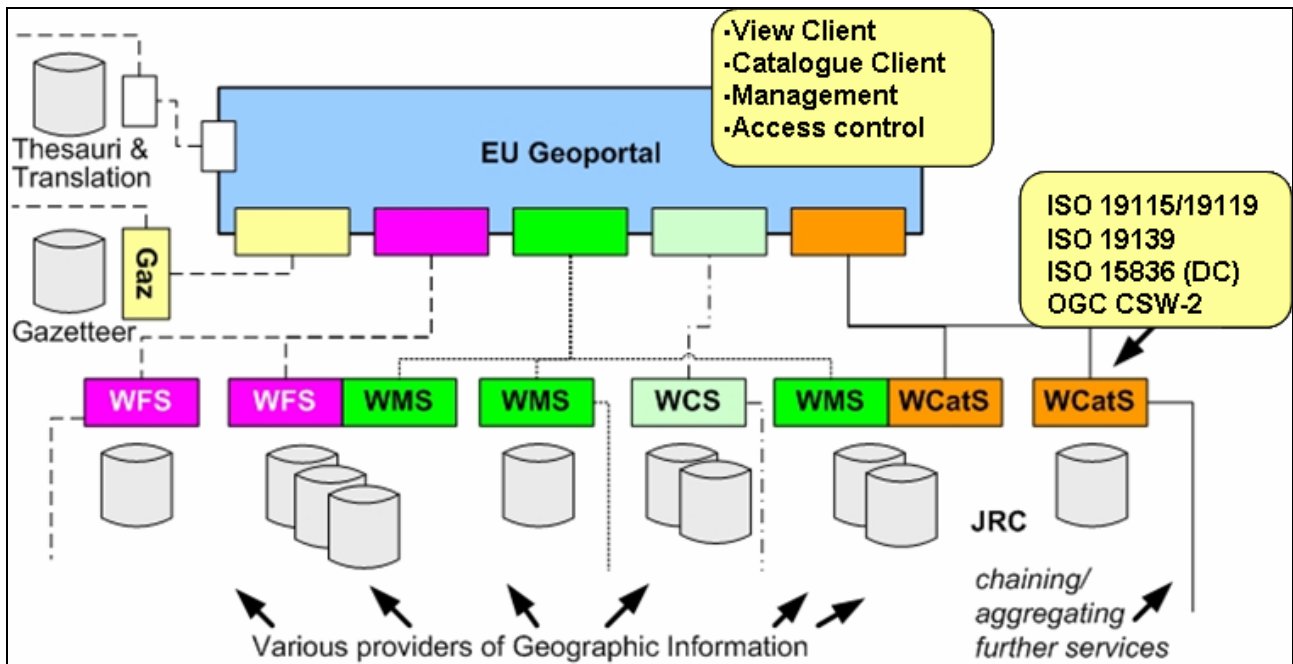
·View Client
·Catalogue Client
·Management
·Access control

Thesauri & Translation

EU Geoportal

ISO 19115/19119
ISO 19139
ISO 15836 (DC)
OGC CSW-2

Gaz

Gazetteer

WFS

WFS

WMS

WMS

WCS

WMS

WCatS

WCatS

JRC

chaining/ aggregating further services

Various providers of Geographic Information